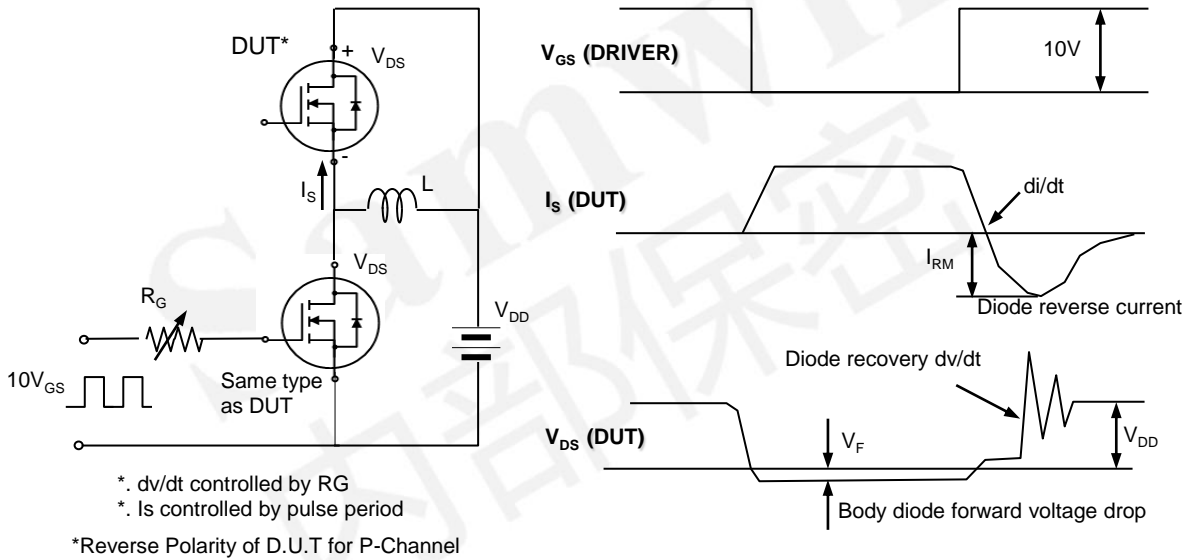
DUT*
+
$V_{DS}$
-
$I_S$
L
$V_{DS}$
$R_G$
$V_{DD}$
$10V_{GS}$
Same type as DUT

*. dv/dt controlled by RG
*. Is controlled by pulse period

*Reverse Polarity of D.U.T for P-Channel

$V_{GS}$ (DRIVER)
10V

$I_S$ (DUT)
di/dt
$I_{RM}$
Diode reverse current

Diode recovery dv/dt

$V_{DS}$ (DUT)
$V_F$
$V_{DD}$
Body diode forward voltage drop